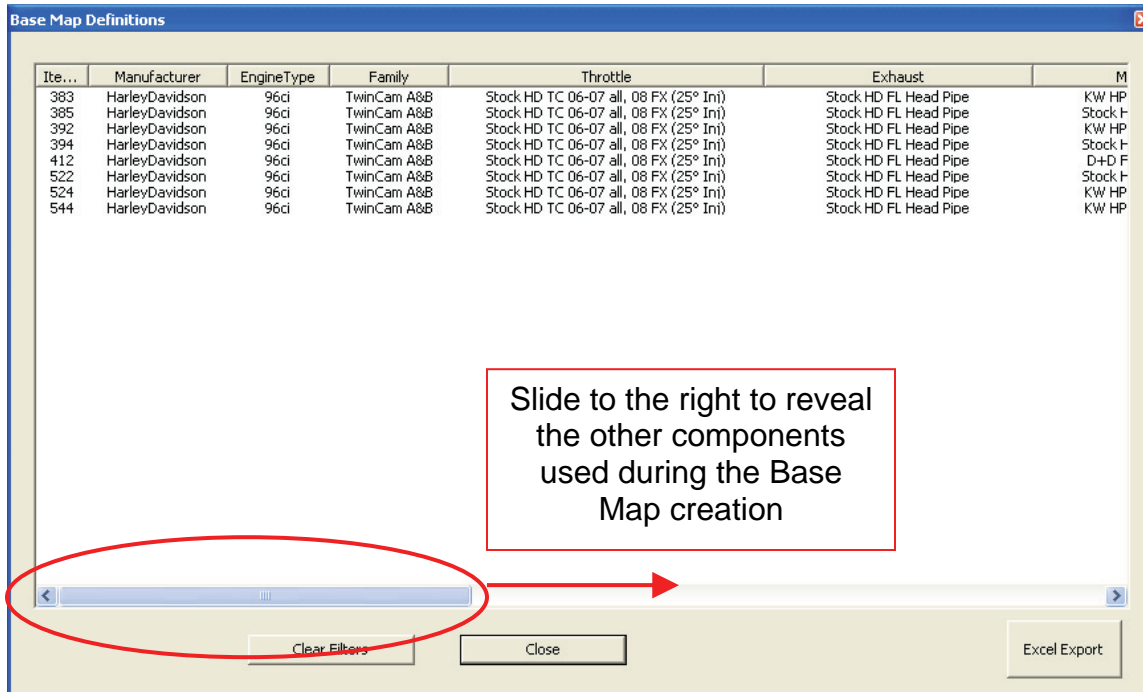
Base Map Definitions

| Ite... | Manufacturer | EngineType | Family | Throttle | Exhaust | M |
|---|---|---|---|---|---|---|
| 383 | HarleyDavidson | 96ci | TwinCam A&B | Stock HD TC 06-07 all, 08 FX (25° Inj) | Stock HD FL Head Pipe | KW HP |
| 385 | HarleyDavidson | 96ci | TwinCam A&B | Stock HD TC 06-07 all, 08 FX (25° Inj) | Stock HD FL Head Pipe | Stock H |
| 392 | HarleyDavidson | 96ci | TwinCam A&B | Stock HD TC 06-07 all, 08 FX (25° Inj) | Stock HD FL Head Pipe | KW HP |
| 394 | HarleyDavidson | 96ci | TwinCam A&B | Stock HD TC 06-07 all, 08 FX (25° Inj) | Stock HD FL Head Pipe | Stock H |
| 412 | HarleyDavidson | 96ci | TwinCam A&B | Stock HD TC 06-07 all, 08 FX (25° Inj) | Stock HD FL Head Pipe | D+D F |
| 522 | HarleyDavidson | 96ci | TwinCam A&B | Stock HD TC 06-07 all, 08 FX (25° Inj) | Stock HD FL Head Pipe | Stock H |
| 524 | HarleyDavidson | 96ci | TwinCam A&B | Stock HD TC 06-07 all, 08 FX (25° Inj) | Stock HD FL Head Pipe | KW HP |
| 544 | HarleyDavidson | 96ci | TwinCam A&B | Stock HD TC 06-07 all, 08 FX (25° Inj) | Stock HD FL Head Pipe | KW HP |

Slide to the right to reveal the other components used during the Base Map creation

Clear Filters

Close

Excel Export